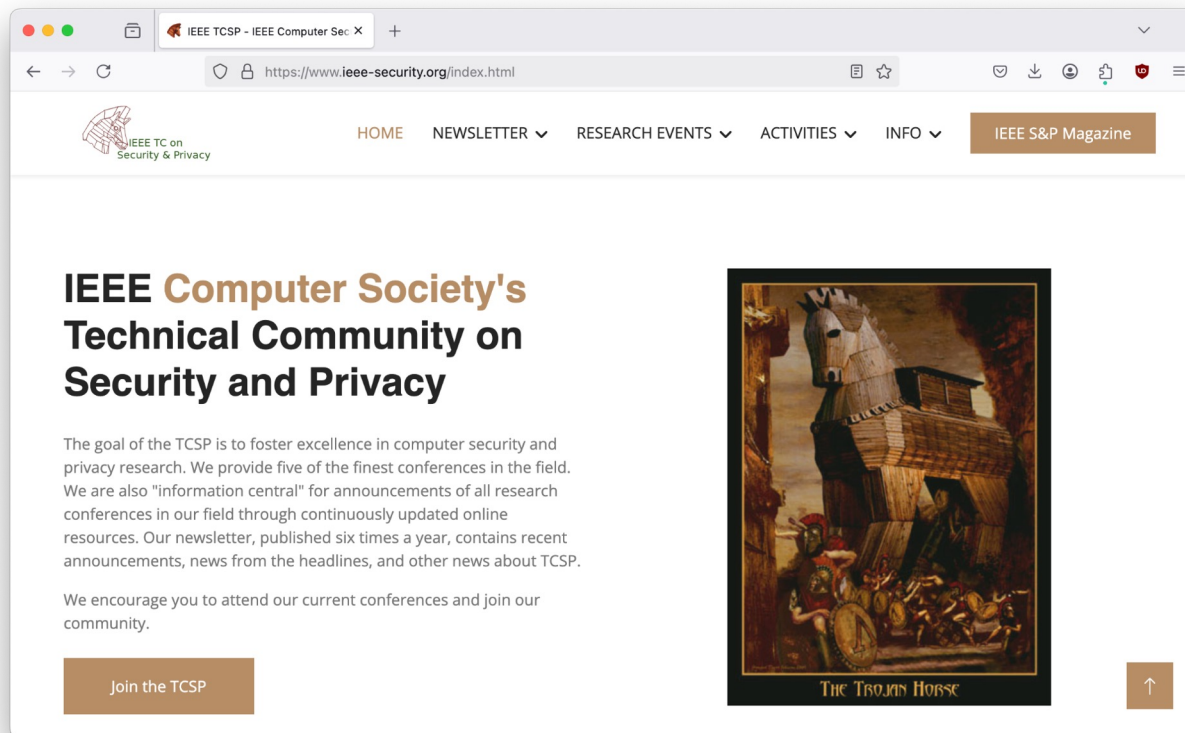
IEEE TCSP - IEEE Computer Sec ×

https://www.ieee-security.org/index.html

IEEE TC on Security & Privacy

HOME NEWSLETTER RESEARCH EVENTS ACTIVITIES INFO IEEE S&P Magazine

IEEE Computer Society's Technical Community on Security and Privacy

The goal of the TCSP is to foster excellence in computer security and privacy research. We provide five of the finest conferences in the field. We are also "information central" for announcements of all research conferences in our field through continuously updated online resources. Our newsletter, published six times a year, contains recent announcements, news from the headlines, and other news about TCSP.

We encourage you to attend our current conferences and join our community.

Join the TCSP

The Trojan Horse